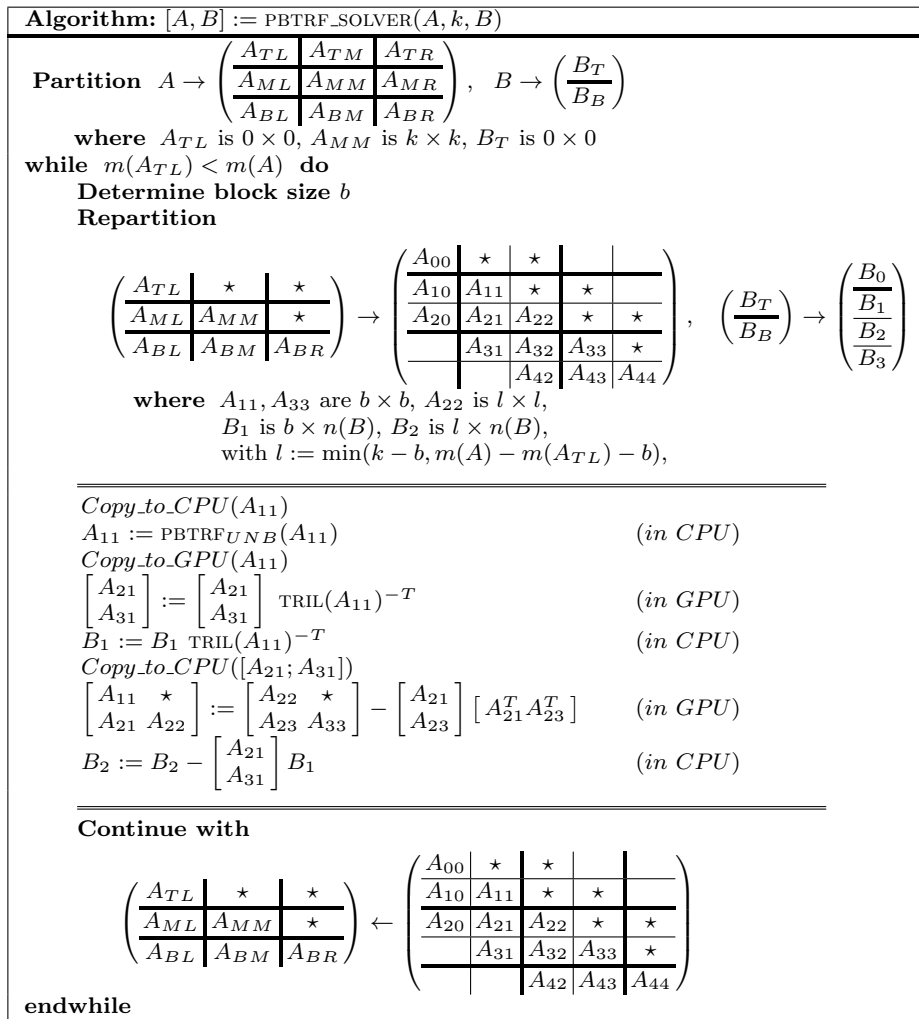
**Algorithm:** $[A, B] := \text{PBTRF\_SOLVER}(A, k, B)$

**Partition** $A \rightarrow \left(\begin{array}{c|c|c} A_{TL} & A_{TM} & A_{TR} \\ \hline A_{ML} & A_{MM} & A_{MR} \\ \hline A_{BL} & A_{BM} & A_{BR} \end{array}\right)$, $B \rightarrow \left(\begin{array}{c} B_T \\ \hline B_B \end{array}\right)$

**where** $A_{TL}$ is $0 \times 0$, $A_{MM}$ is $k \times k$, $B_T$ is $0 \times 0$

**while** $m(A_{TL}) < m(A)$ **do**

**Determine block size** $b$

**Repartition**

$\left(\begin{array}{c|c|c} A_{TL} & \star & \star \\ \hline A_{ML} & A_{MM} & \star \\ \hline A_{BL} & A_{BM} & A_{BR} \end{array}\right) \rightarrow \left(\begin{array}{c|c|c|c|c} A_{00} & \star & \star & & \\ \hline A_{10} & A_{11} & \star & \star & \\ \hline A_{20} & A_{21} & A_{22} & \star & \star \\ \hline & A_{31} & A_{32} & A_{33} & \star \\ \hline & & A_{42} & A_{43} & A_{44} \end{array}\right)$, $\left(\begin{array}{c} B_T \\ \hline B_B \end{array}\right) \rightarrow \left(\begin{array}{c} B_0 \\ \hline B_1 \\ \hline B_2 \\ \hline B_3 \end{array}\right)$

**where** $A_{11}, A_{33}$ are $b \times b$, $A_{22}$ is $l \times l$,
$B_1$ is $b \times n(B)$, $B_2$ is $l \times n(B)$,
with $l := \min(k - b, m(A) - m(A_{TL}) - b)$,

$Copy\_to\_CPU(A_{11})$
$A_{11} := \text{PBTRF}_{UNB}(A_{11})$ $(in\ CPU)$
$Copy\_to\_GPU(A_{11})$
$\begin{bmatrix} A_{21} \\ A_{31} \end{bmatrix} := \begin{bmatrix} A_{21} \\ A_{31} \end{bmatrix} \text{TRIL}(A_{11})^{-T}$ $(in\ GPU)$
$B_1 := B_1\ \text{TRIL}(A_{11})^{-T}$ $(in\ CPU)$
$Copy\_to\_CPU([A_{21}; A_{31}])$
$\begin{bmatrix} A_{11} & \star \\ A_{21} & A_{22} \end{bmatrix} := \begin{bmatrix} A_{22} & \star \\ A_{23} & A_{33} \end{bmatrix} - \begin{bmatrix} A_{21} \\ A_{23} \end{bmatrix} \left[ A_{21}^T A_{23}^T \right]$ $(in\ GPU)$
$B_2 := B_2 - \begin{bmatrix} A_{21} \\ A_{31} \end{bmatrix} B_1$ $(in\ CPU)$

**Continue with**

$\left(\begin{array}{c|c|c} A_{TL} & \star & \star \\ \hline A_{ML} & A_{MM} & \star \\ \hline A_{BL} & A_{BM} & A_{BR} \end{array}\right) \leftarrow \left(\begin{array}{c|c|c|c|c} A_{00} & \star & \star & & \\ \hline A_{10} & A_{11} & \star & \star & \\ \hline A_{20} & A_{21} & A_{22} & \star & \star \\ \hline & A_{31} & A_{32} & A_{33} & \star \\ \hline & & A_{42} & A_{43} & A_{44} \end{array}\right)$

**endwhile**